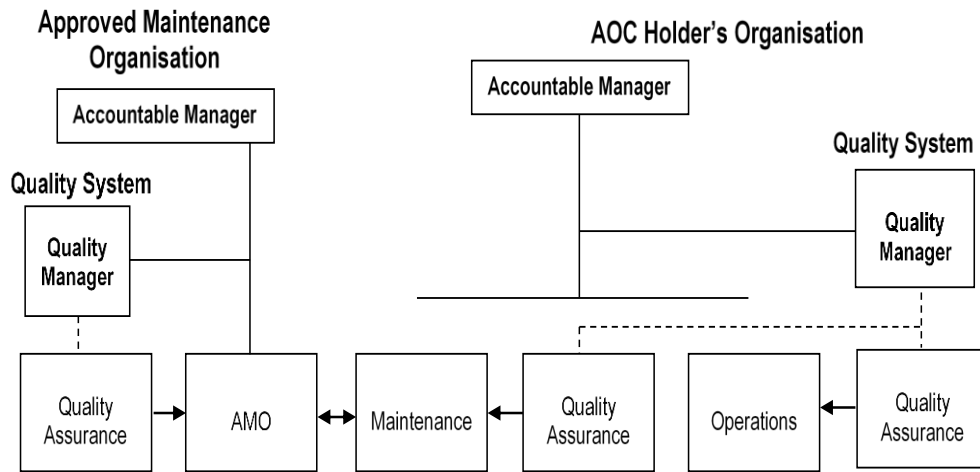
Approved Maintenance Organisation

AOC Holder's Organisation

Accountable Manager

Accountable Manager

Quality System

Quality System

Quality Manager

Quality Manager

Quality Assurance

AMO

Maintenance

Quality Assurance

Operations

Quality Assurance